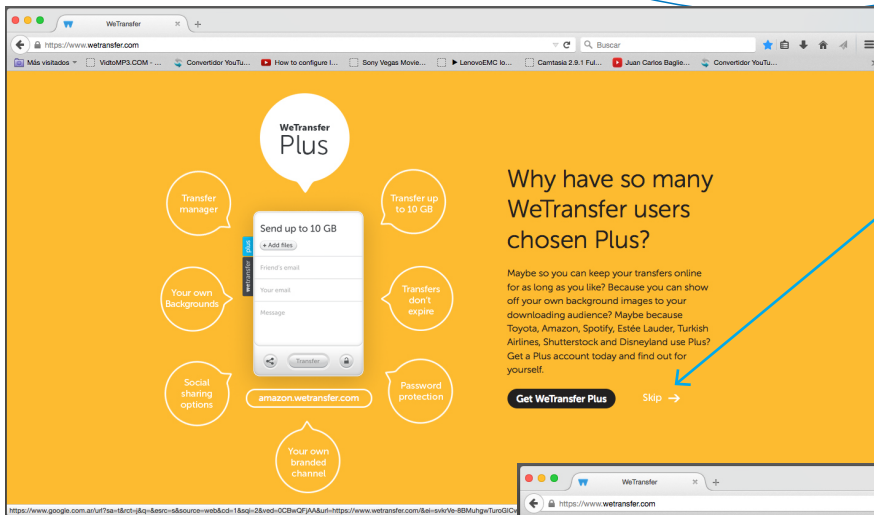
WeTransfer ×
https://www.wetransfer.com
Buscar
Más visitados VidtoMP3.COM - ... Convertidor YouTu... How to configure I... Sony Vegas Movie... LenovoEMC Io... Camtasia 2.9.1 Ful... Juan Carlos Baglie... Convertidor YouTu...

WeTransfer
Plus

Transfer manager
Transfer up to 10 GB
Your own Backgrounds
Transfers don't expire
Social sharing options
Password protection
Your own branded channel

Send up to 10 GB
+ Add files
Friend's email
Your email
Message
Transfer
plus
wetransfer

amazon.wetransfer.com

Why have so many WeTransfer users chosen Plus?

Maybe so you can keep your transfers online for as long as you like? Because you can show off your own background images to your downloading audience? Maybe because Toyota, Amazon, Spotify, Estée Lauder, Turkish Airlines, Shutterstock and Disneyland use Plus? Get a Plus account today and find out for yourself.

Get WeTransfer Plus
Skip →

https://www.google.com.ar/url?sa=t&rct=j&q=&esrc=s&source=web&cd=1&sqi=2&ved=0CBwQFjAA&url=https://www.wetransfer.com/&ei=svkrVe-8BMuhgwTuroGICw

WeTransfer ×
https://www.wetransfer.com